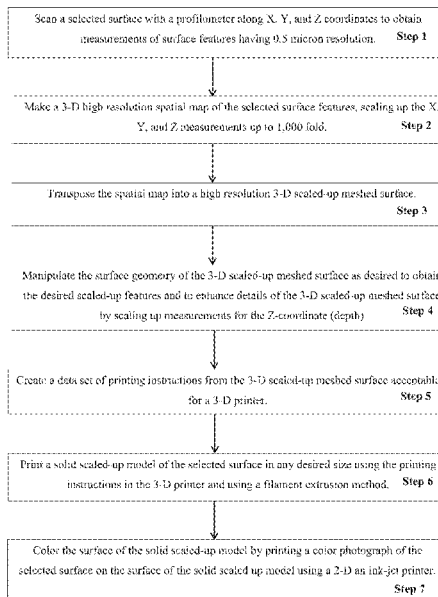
Scan a selected surface with a profilometer along X, Y, and Z coordinates to obtain measurements of surface features having 0.5 micron resolution. Step 1

Make a 3-D high resolution spatial map of the selected surface features, scaling up the X, Y, and Z measurements up to 1,000 fold. Step 2

Transpose the spatial map into a high resolution 3-D scaled-up meshed surface. Step 3

Manipulate the surface geometry of the 3-D scaled-up meshed surface as desired to obtain the desired scaled-up features and to enhance details of the 3-D scaled-up meshed surface by scaling up measurements for the Z-coordinate (depth) Step 4

Create a data set of printing instructions from the 3-D scaled-up meshed surface acceptable for a 3-D printer. Step 5

Print a solid scaled-up model of the selected surface in any desired size using the printing instructions in the 3-D printer and using a filament extrusion method. Step 6

Color the surface of the solid scaled-up model by printing a color photograph of the selected surface on the surface of the solid scaled up model using a 2-D an ink-jet printer. Step 7